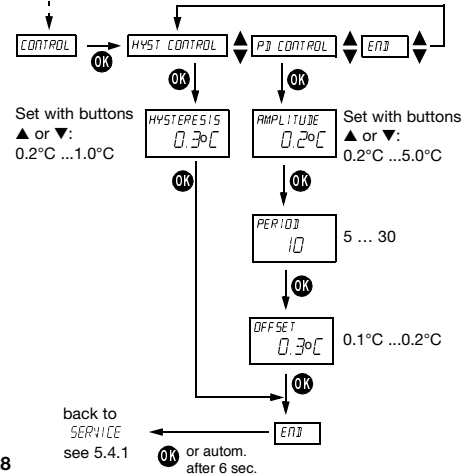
CONTROL

OK

HYST CONTROL

PID CONTROL

END

OK

OK

Set with buttons ▲ or ▼: 0.2°C ...1.0°C

HYSTERESIS 0.3°C

AMPLITUDE 0.2°C

Set with buttons ▲ or ▼: 0.2°C ...5.0°C

OK

OK

PERIOD 10

5 … 30

OK

OFFSET 0.3°C

0.1°C ...0.2°C

OK

back to SERVICE see 5.4.1

END

OK or autom. after 6 sec.

8